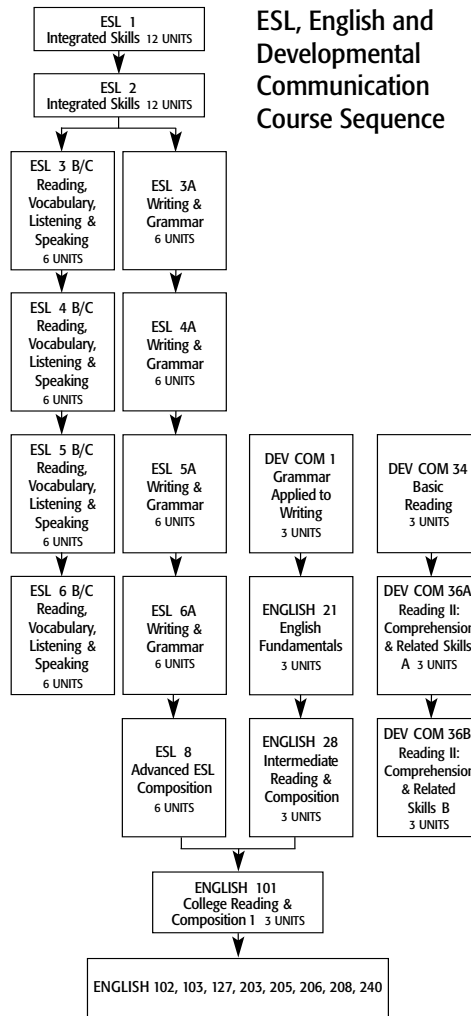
ESL, English and Developmental Communication Course Sequence

ESL 1
Integrated Skills 12 UNITS

ESL 2
Integrated Skills 12 UNITS

ESL 3 B/C
Reading, Vocabulary, Listening & Speaking
6 UNITS

ESL 3A
Writing & Grammar
6 UNITS

ESL 4 B/C
Reading, Vocabulary, Listening & Speaking
6 UNITS

ESL 4A
Writing & Grammar
6 UNITS

ESL 5 B/C
Reading, Vocabulary, Listening & Speaking
6 UNITS

ESL 5A
Writing & Grammar
6 UNITS

DEV COM 1
Grammar Applied to Writing
3 UNITS

DEV COM 34
Basic Reading
3 UNITS

ESL 6 B/C
Reading, Vocabulary, Listening & Speaking
6 UNITS

ESL 6A
Writing & Grammar
6 UNITS

ENGLISH 21
English Fundamentals
3 UNITS

DEV COM 36A
Reading II: Comprehension & Related Skills A 3 UNITS

ESL 8
Advanced ESL Composition
6 UNITS

ENGLISH 28
Intermediate Reading & Composition
3 UNITS

DEV COM 36B
Reading II: Comprehension & Related Skills B
3 UNITS

ENGLISH 101
College Reading & Composition 1 3 UNITS

ENGLISH 102, 103, 127, 203, 205, 206, 208, 240